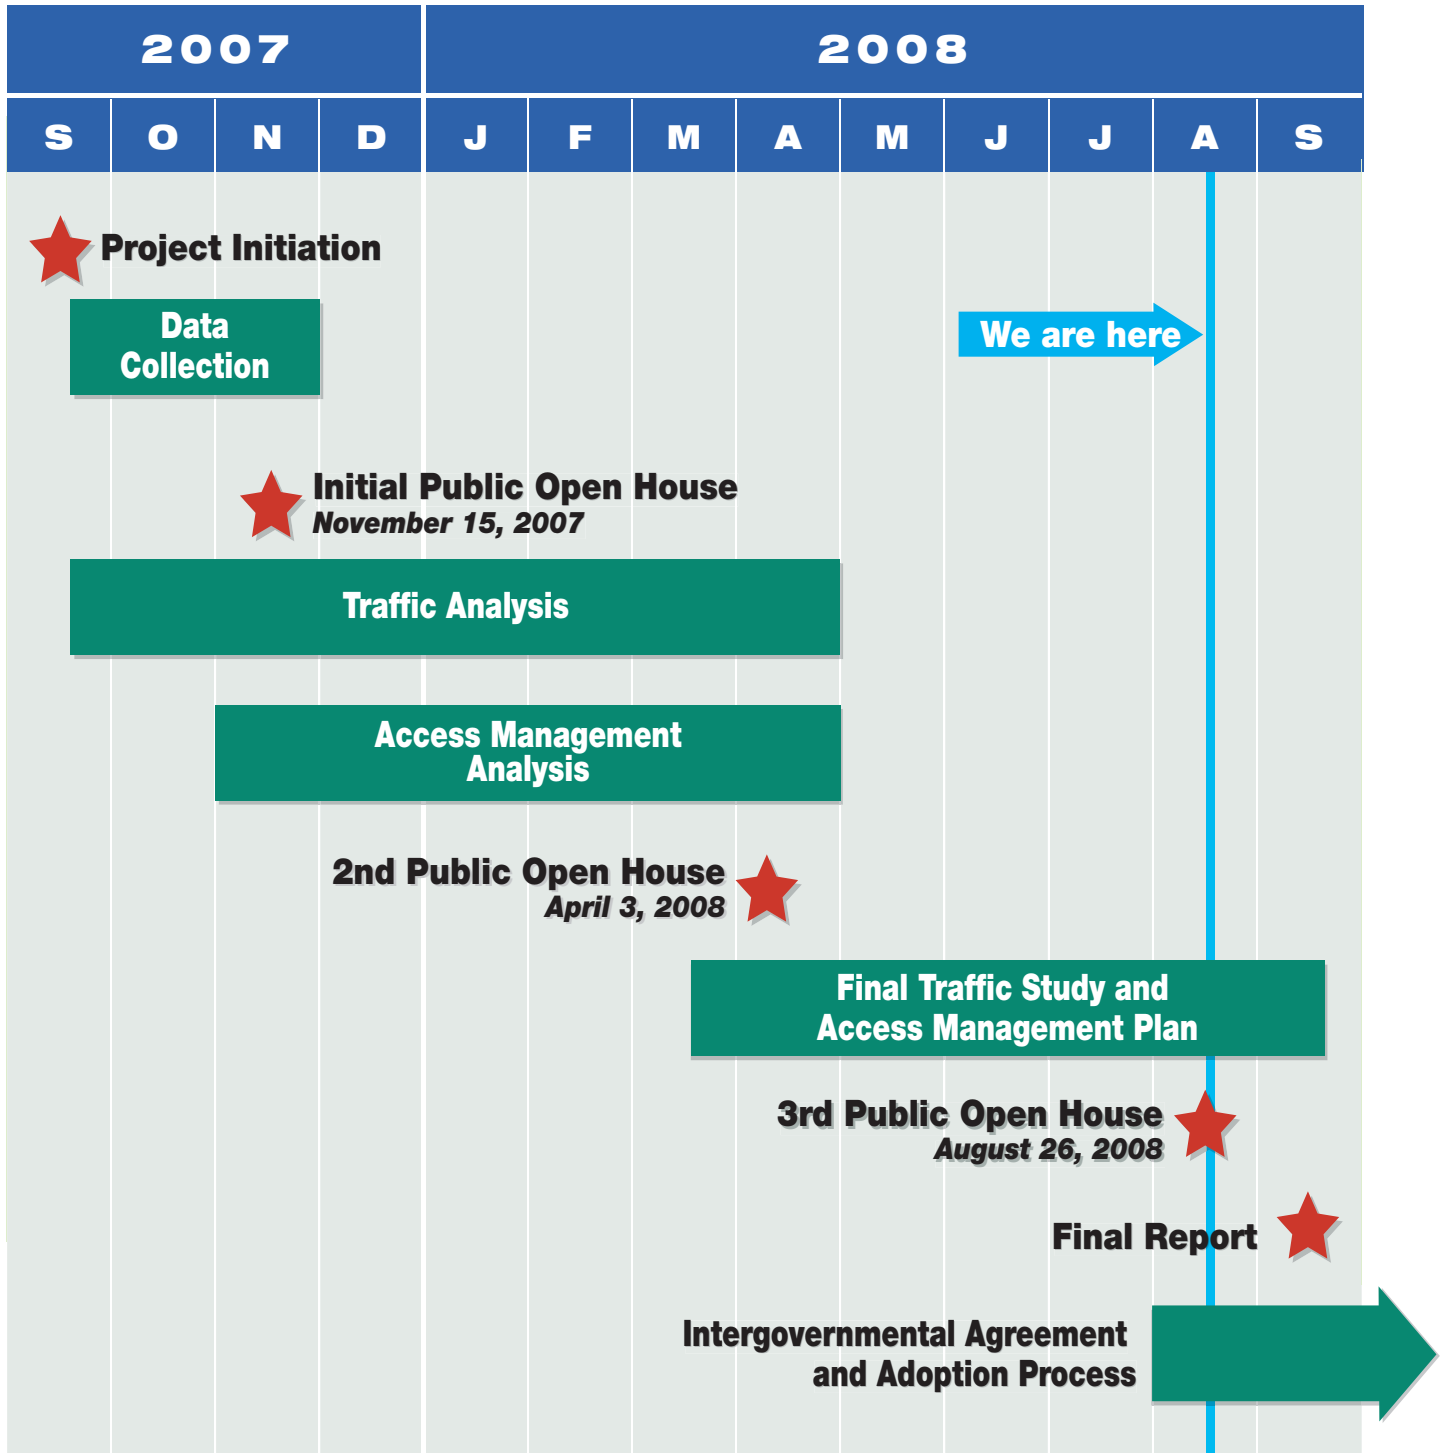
2007

2008

S O N D J F M A M J J A S

Project Initiation

Data Collection

We are here

Initial Public Open House
November 15, 2007

Traffic Analysis

Access Management Analysis

2nd Public Open House
April 3, 2008

Final Traffic Study and Access Management Plan

3rd Public Open House
August 26, 2008

Final Report

Intergovernmental Agreement and Adoption Process